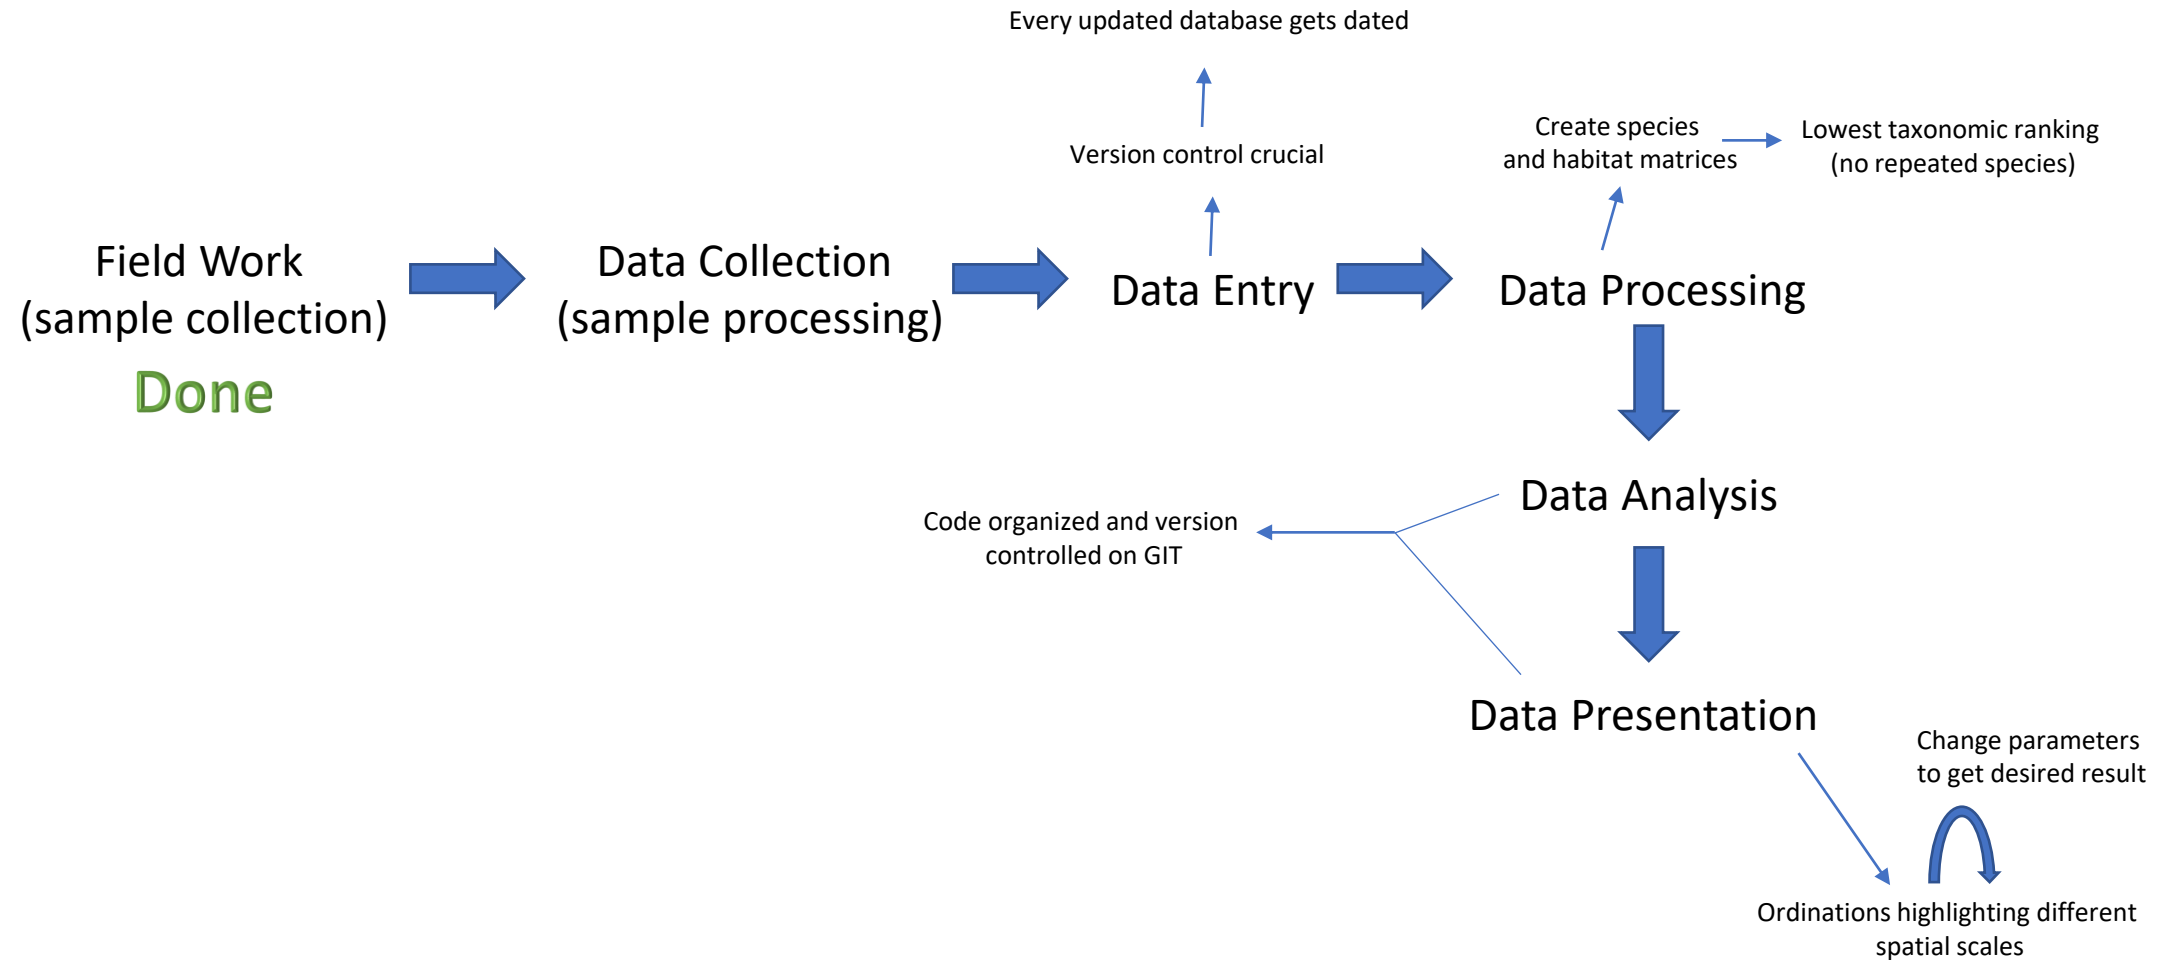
Every updated database gets dated

Version control crucial

Create species and habitat matrices

Lowest taxonomic ranking (no repeated species)

Field Work (sample collection)

Done

Data Collection (sample processing)

Data Entry

Data Processing

Data Analysis

Code organized and version controlled on GIT

Data Presentation

Change parameters to get desired result

Ordinations highlighting different spatial scales